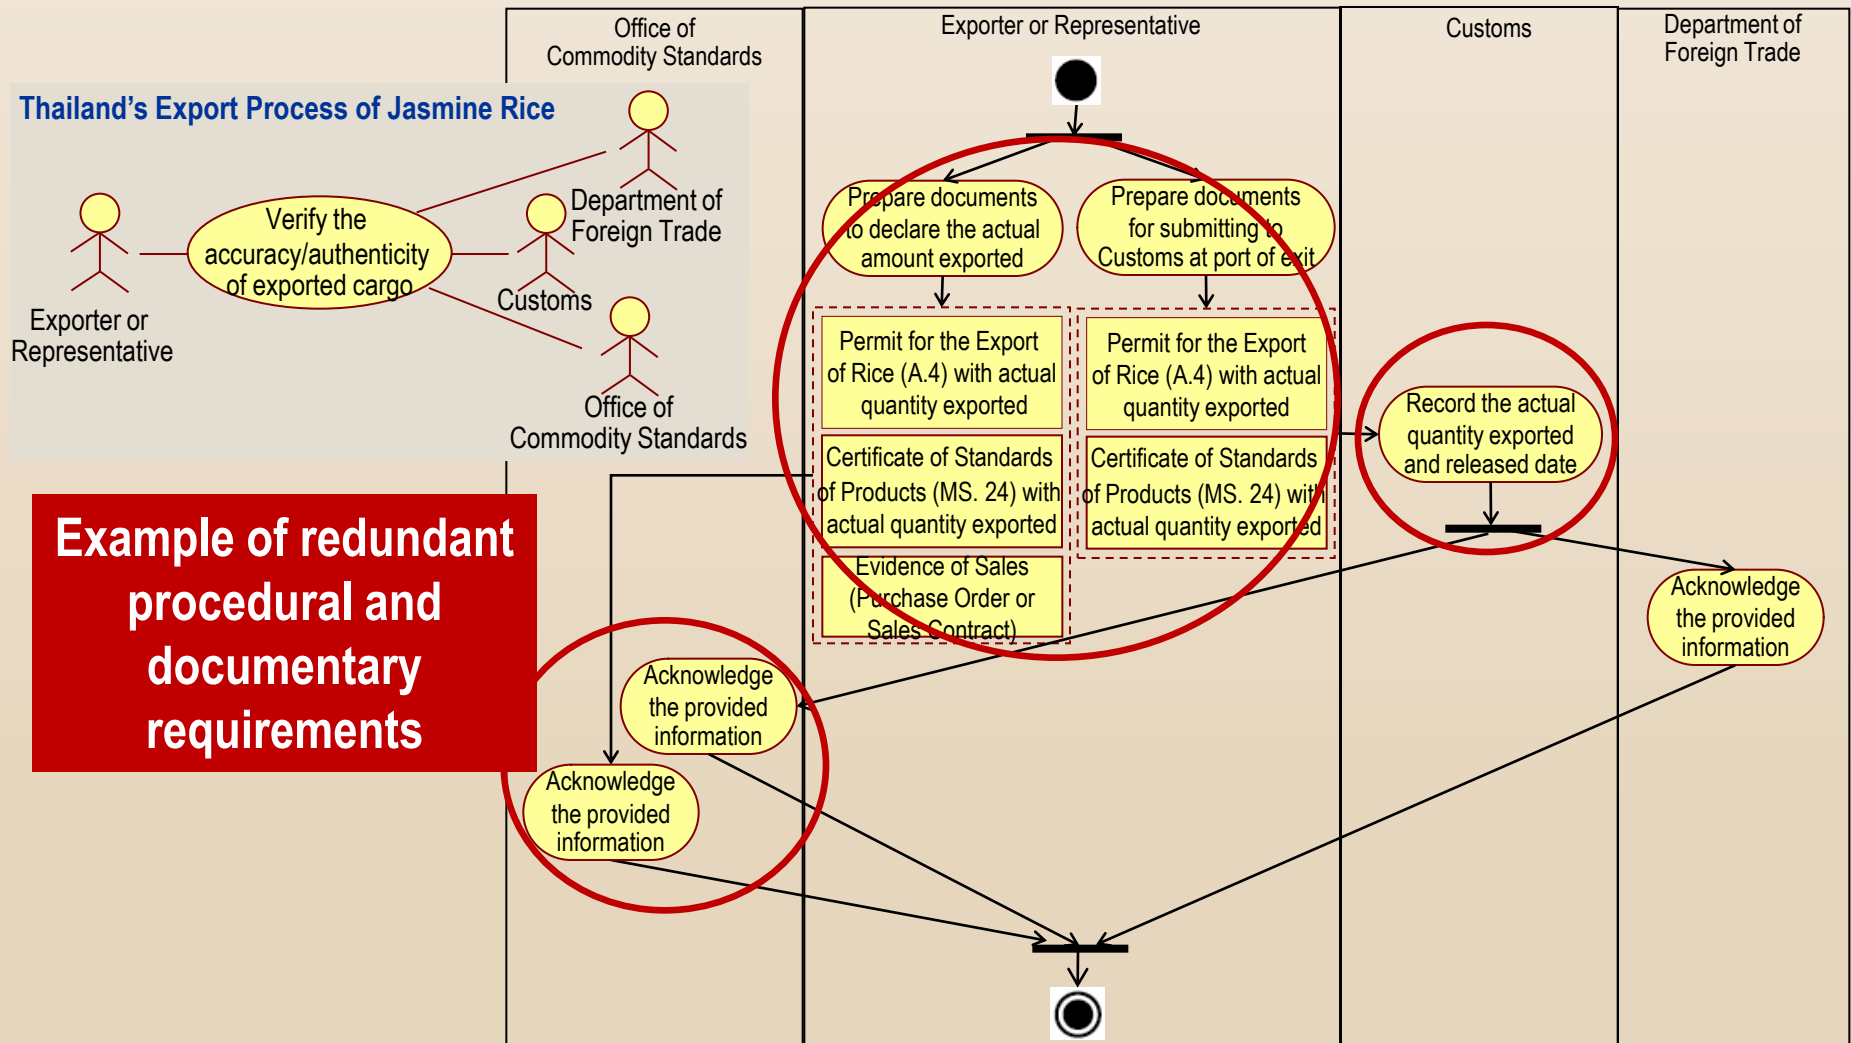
Office of Commodity Standards

Exporter or Representative

Customs

Department of Foreign Trade

Thailand's Export Process of Jasmine Rice

Verify the accuracy/authenticity of exported cargo

Exporter or Representative

Department of Foreign Trade

Customs

Office of Commodity Standards

Example of redundant procedural and documentary requirements

Prepare documents to declare the actual amount exported

Prepare documents for submitting to Customs at port of exit

Permit for the Export of Rice (A.4) with actual quantity exported

Certificate of Standards of Products (MS. 24) with actual quantity exported

Evidence of Sales (Purchase Order or Sales Contract)

Permit for the Export of Rice (A.4) with actual quantity exported

Certificate of Standards of Products (MS. 24) with actual quantity exported

Record the actual quantity exported and released date

Acknowledge the provided information

Acknowledge the provided information

Acknowledge the provided information